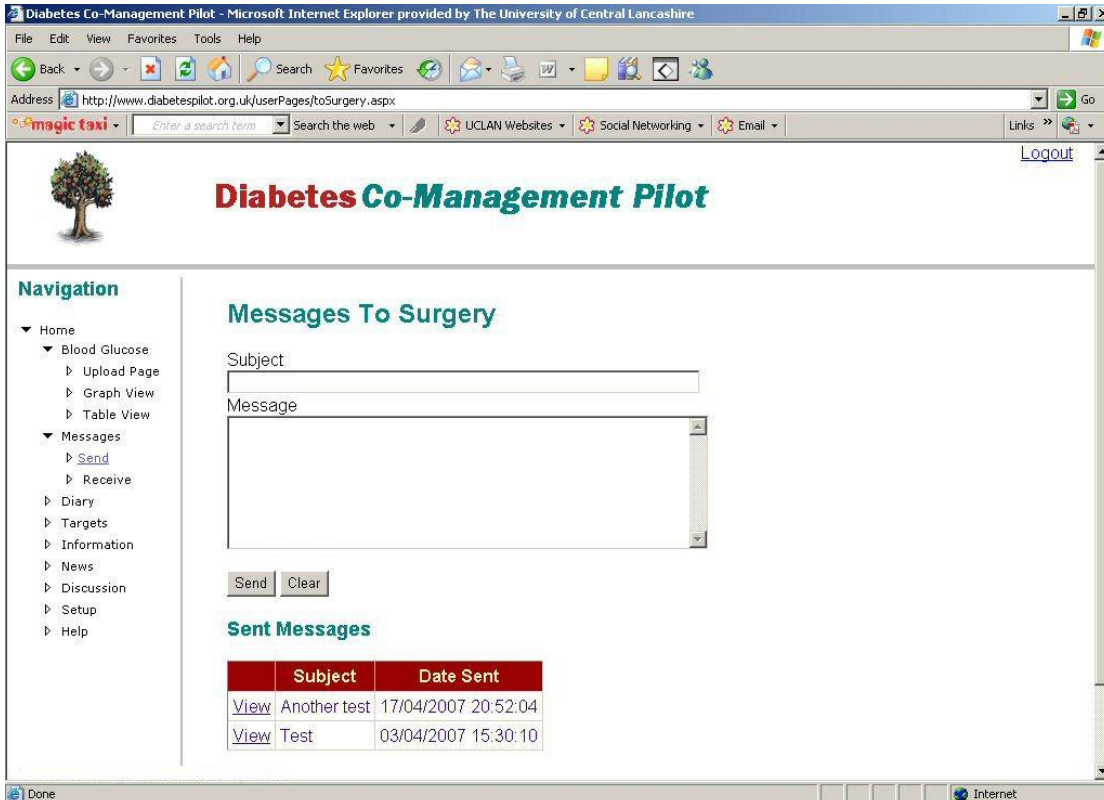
Diabetes Co-Management Pilot - Microsoft Internet Explorer provided by The University of Central Lancashire

File Edit View Favorites Tools Help

Back Search Favorites

Address http://www.diabetespilot.org.uk/userPages/toSurgery.aspx Go

magic taxi Enter a search term Search the web UCLAN Websites Social Networking Email Links

Logout

Diabetes Co-Management Pilot

Navigation

Home
Blood Glucose
Upload Page
Graph View
Table View
Messages
Send
Receive
Diary
Targets
Information
News
Discussion
Setup
Help

Messages To Surgery

Subject

Message

Send Clear

Sent Messages

| | Subject | Date Sent |
|---|---|---|
| View | Another test | 17/04/2007 20:52:04 |
| View | Test | 03/04/2007 15:30:10 |

Done Internet